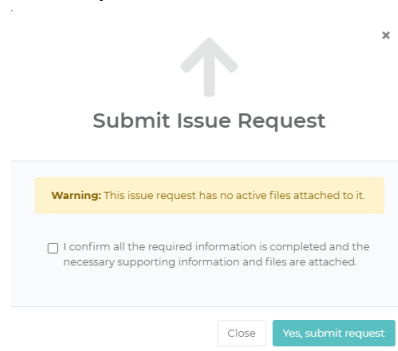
×

Submit Issue Request

**Warning:** This issue request has no active files attached to it.

☐ I confirm all the required information is completed and the necessary supporting information and files are attached.

Close

Yes, submit request